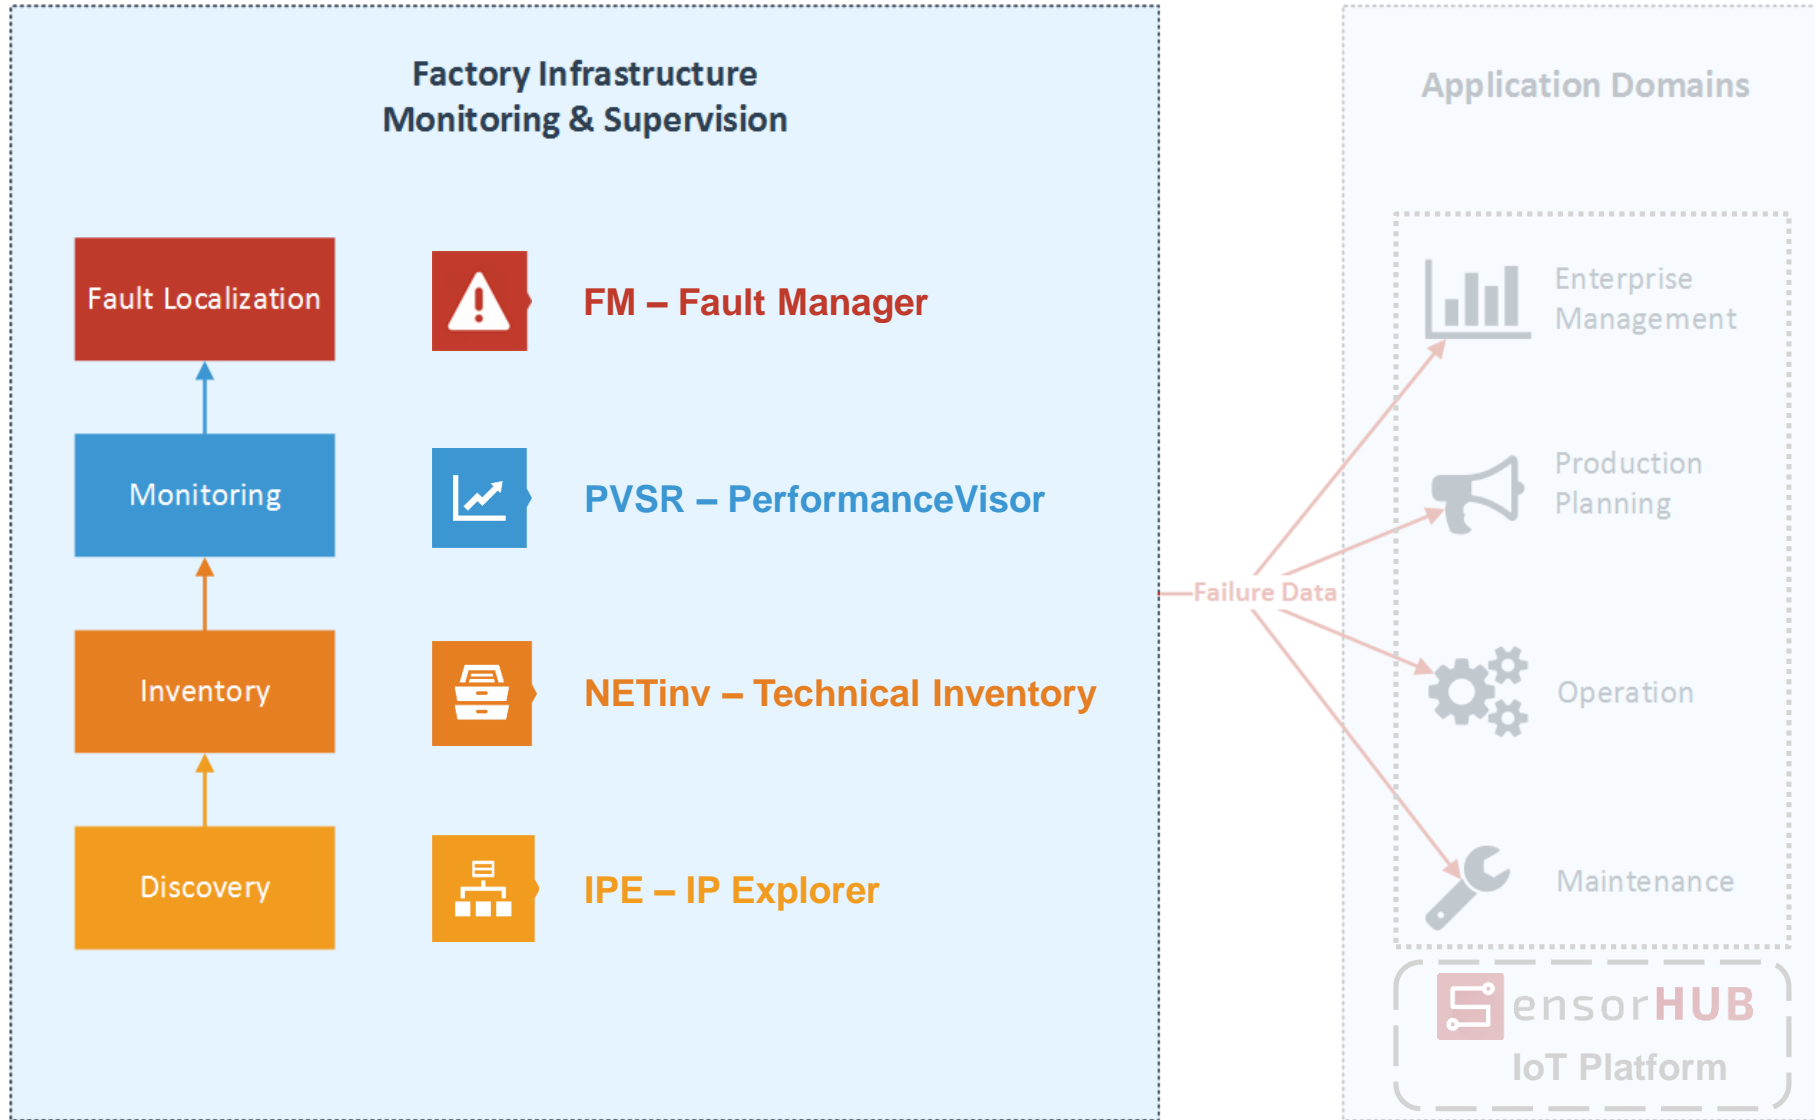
Factory Infrastructure
Monitoring & Supervision

Fault Localization

Monitoring

Inventory

Discovery

FM – Fault Manager

PVSR – PerformanceVisor

NETinv – Technical Inventory

IPE – IP Explorer

Failure Data

Application Domains

Enterprise Management

Production Planning

Operation

Maintenance

SensorHUB
IoT Platform